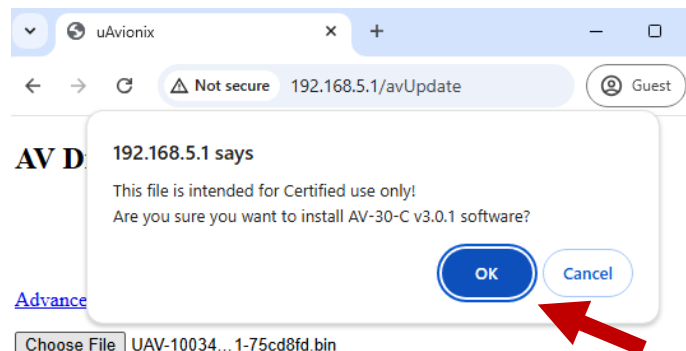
uAvionix

Not secure 192.168.5.1/avUpdate

Guest

AV D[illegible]

192.168.5.1 says

This file is intended for Certified use only!
Are you sure you want to install AV-30-C v3.0.1 software?

OK

Cancel

Advance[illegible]

Choose File UAV-10034...1-75cd8fd.bin